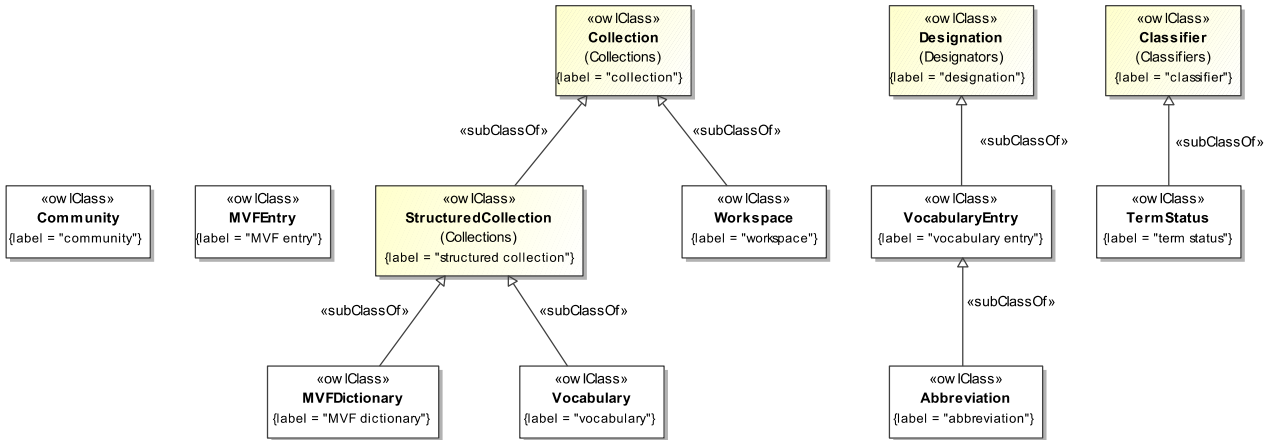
«owlClass»
Collection
(Collections)
{label = "collection"}

«owlClass»
Designation
(Designators)
{label = "designation"}

«owlClass»
Classifier
(Classifiers)
{label = "classifier"}

«subClassOf»

«subClassOf»

«subClassOf»

«subClassOf»

«owlClass»
Community
{label = "community"}

«owlClass»
MVFEntry
{label = "MVF entry"}

«owlClass»
StructuredCollection
(Collections)
{label = "structured collection"}

«owlClass»
Workspace
{label = "workspace"}

«owlClass»
VocabularyEntry
{label = "vocabulary entry"}

«owlClass»
TermStatus
{label = "term status"}

«subClassOf»

«subClassOf»

«subClassOf»

«owlClass»
MVFDictionary
{label = "MVF dictionary"}

«owlClass»
Vocabulary
{label = "vocabulary"}

«owlClass»
Abbreviation
{label = "abbreviation"}